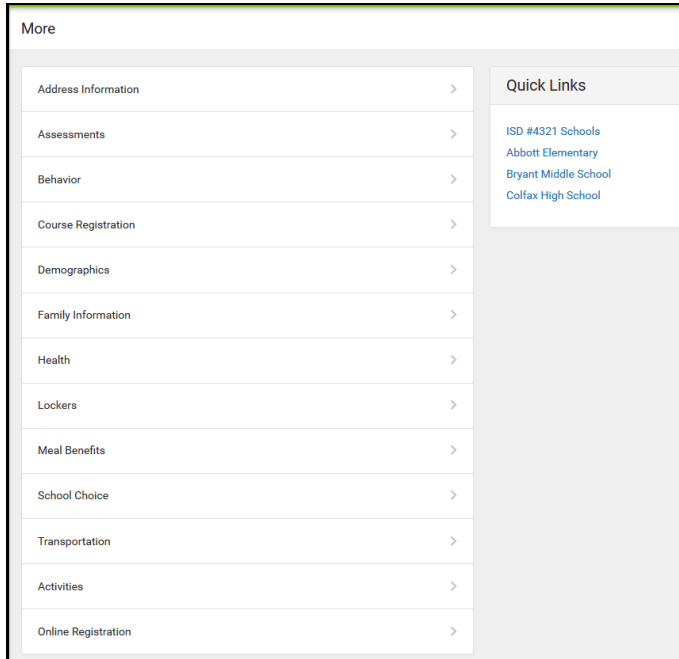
More

Address Information >
Assessments >
Behavior >
Course Registration >
Demographics >
Family Information >
Health >
Lockers >
Meal Benefits >
School Choice >
Transportation >
Activities >
Online Registration >

Quick Links

ISD #4321 Schools
Abbott Elementary
Bryant Middle School
Colfax High School